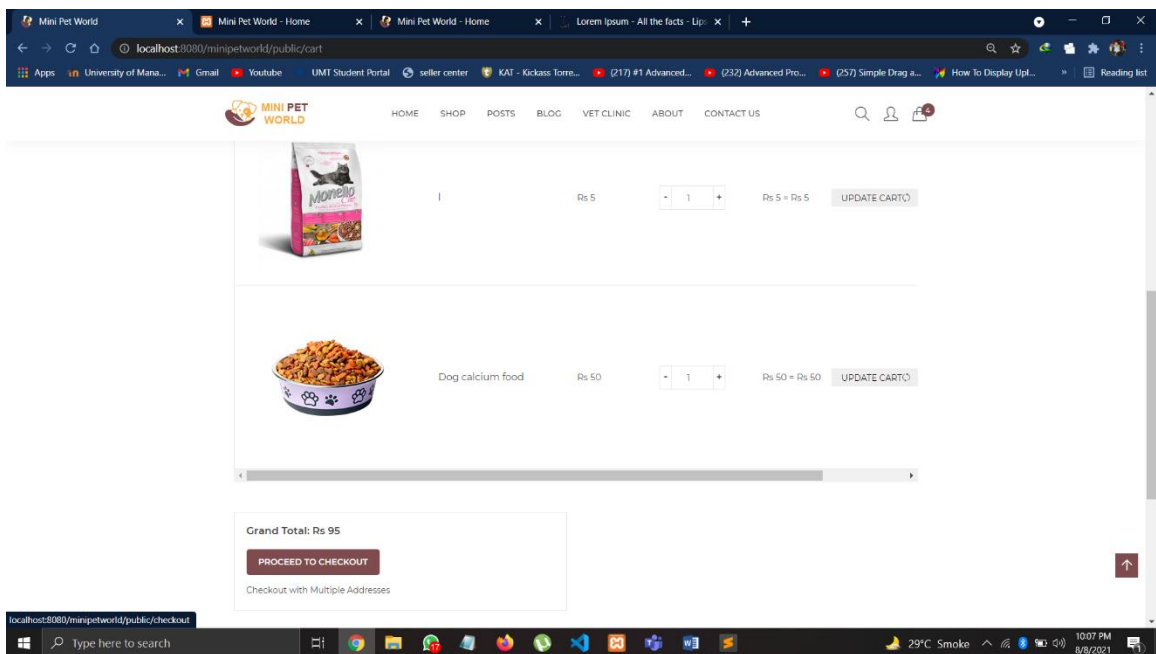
Mini Pet World × Mini Pet World - Home × Mini Pet World - Home × Lorem Ipsum - All the facts - Lips × +

localhost:8080/minipetworld/public/cart

Apps University of Mana... Gmail Youtube UMT Student Portal seller center KAT - Kickass Torre... (217) #1 Advanced... (232) Advanced Pro... (257) Simple Drag a... How To Display Upl... » Reading list

MINI PET WORLD

HOME SHOP POSTS BLOG VET CLINIC ABOUT CONTACT US

4

Monello

l Rs 5 - 1 + Rs 5 = Rs 5 UPDATE CART

Dog calcium food Rs 50 - 1 + Rs 50 = Rs 50 UPDATE CART

Grand Total: Rs 95

PROCEED TO CHECKOUT

Checkout with Multiple Addresses

localhost:8080/minipetworld/public/checkout

Type here to search

29°C Smoke 10:07 PM 8/8/2021